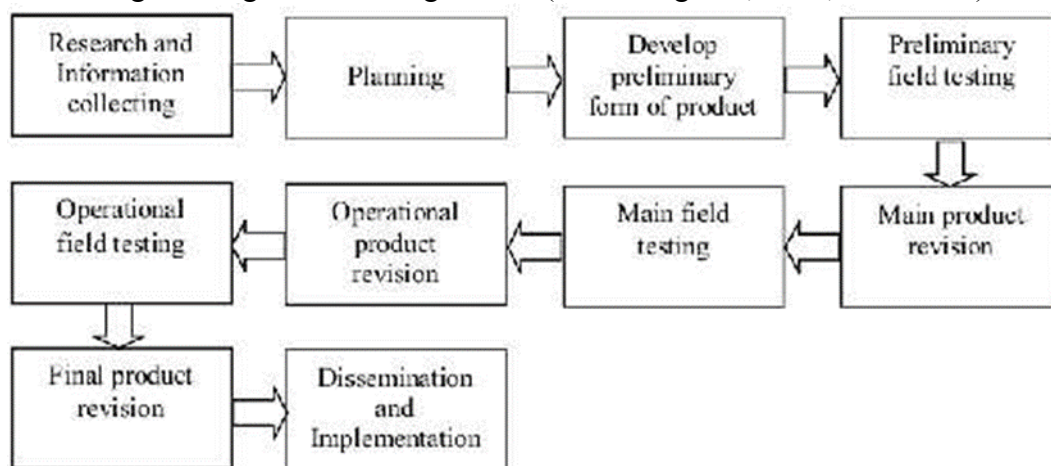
Research and Information collecting

Planning

Develop preliminary form of product

Preliminary field testing

Main product revision

Main field testing

Operational product revision

Operational field testing

Final product revision

Dissemination and Implementation